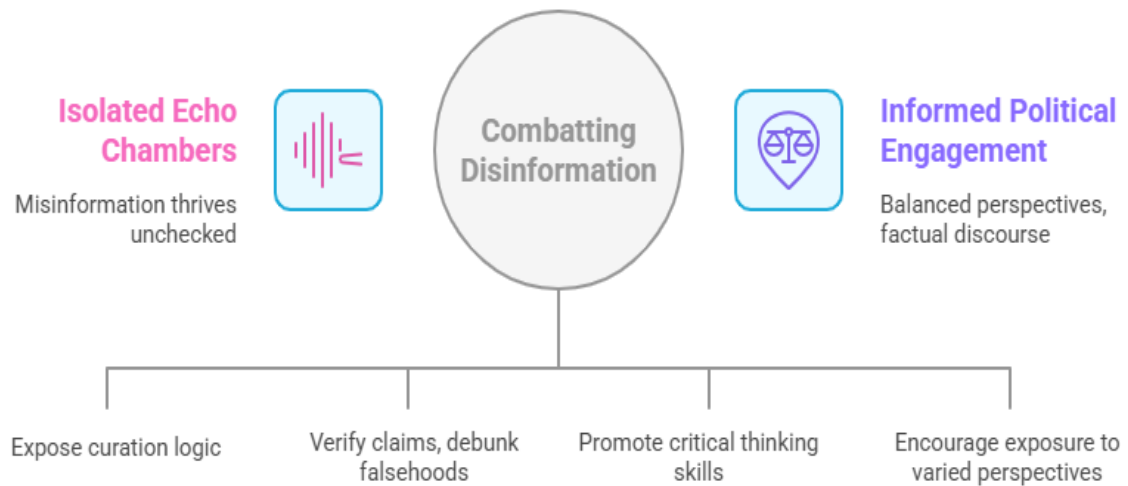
Isolated Echo Chambers

Misinformation thrives unchecked

Combatting Disinformation

Informed Political Engagement

Balanced perspectives, factual discourse

Expose curation logic

Verify claims, debunk falsehoods

Promote critical thinking skills

Encourage exposure to varied perspectives